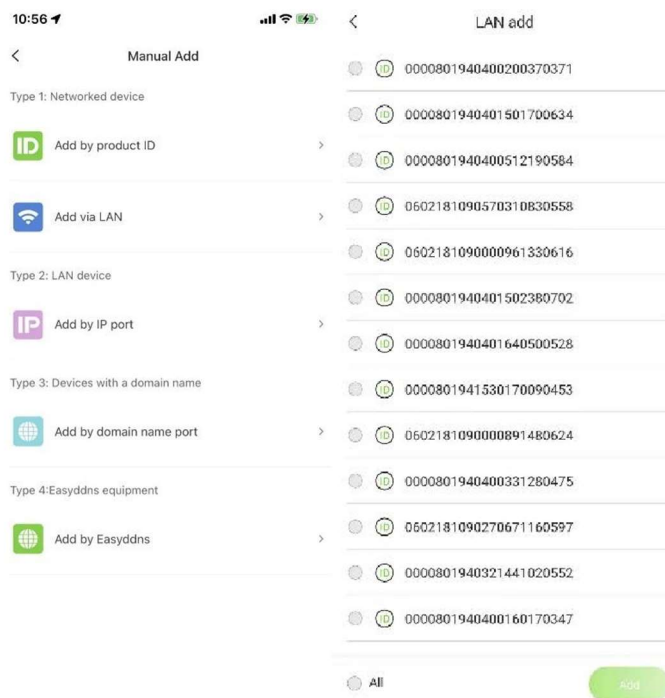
10:56

<

Manual Add

Type 1: Networked device

ID Add by product ID >

Add via LAN >

Type 2: LAN device

IP Add by IP port >

Type 3: Devices with a domain name

Add by domain name port >

Type 4:Easyddns equipment

Add by Easyddns >

<

LAN add

ID 0000801940400200370371

ID 0000801940401501700634

ID 0000801940400512190584

ID 0602181090570310830558

ID 0602181090000961330616

ID 0000801940401502380702

ID 0000801940401640500528

ID 0000801941530170090453

ID 0602181090000891480624

ID 0000801940400331280475

ID 0602181090270671160597

ID 0000801940321441020552

ID 0000801940400160170347

All

Add